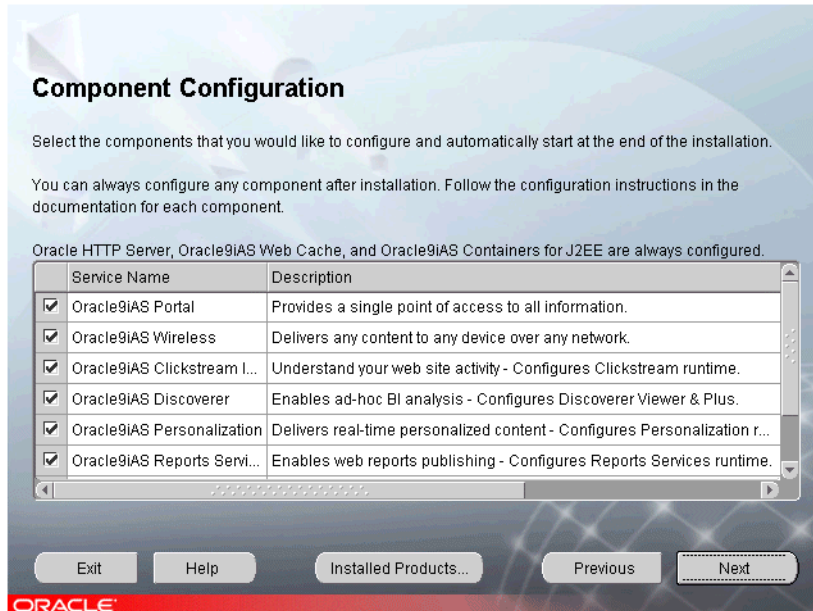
Component Configuration

Select the components that you would like to configure and automatically start at the end of the installation.

You can always configure any component after installation. Follow the configuration instructions in the documentation for each component.

Oracle HTTP Server, Oracle9iAS Web Cache, and Oracle9iAS Containers for J2EE are always configured.

| | Service Name | Description |
|---|---|---|
| ☑ | Oracle9iAS Portal | Provides a single point of access to all information. |
| ☑ | Oracle9iAS Wireless | Delivers any content to any device over any network. |
| ☑ | Oracle9iAS Clickstream I... | Understand your web site activity - Configures Clickstream runtime. |
| ☑ | Oracle9iAS Discoverer | Enables ad-hoc BI analysis - Configures Discoverer Viewer & Plus. |
| ☑ | Oracle9iAS Personalization | Delivers real-time personalized content - Configures Personalization r... |
| ☑ | Oracle9iAS Reports Servi... | Enables web reports publishing - Configures Reports Services runtime. |

Exit Help Installed Products... Previous Next

ORACLE